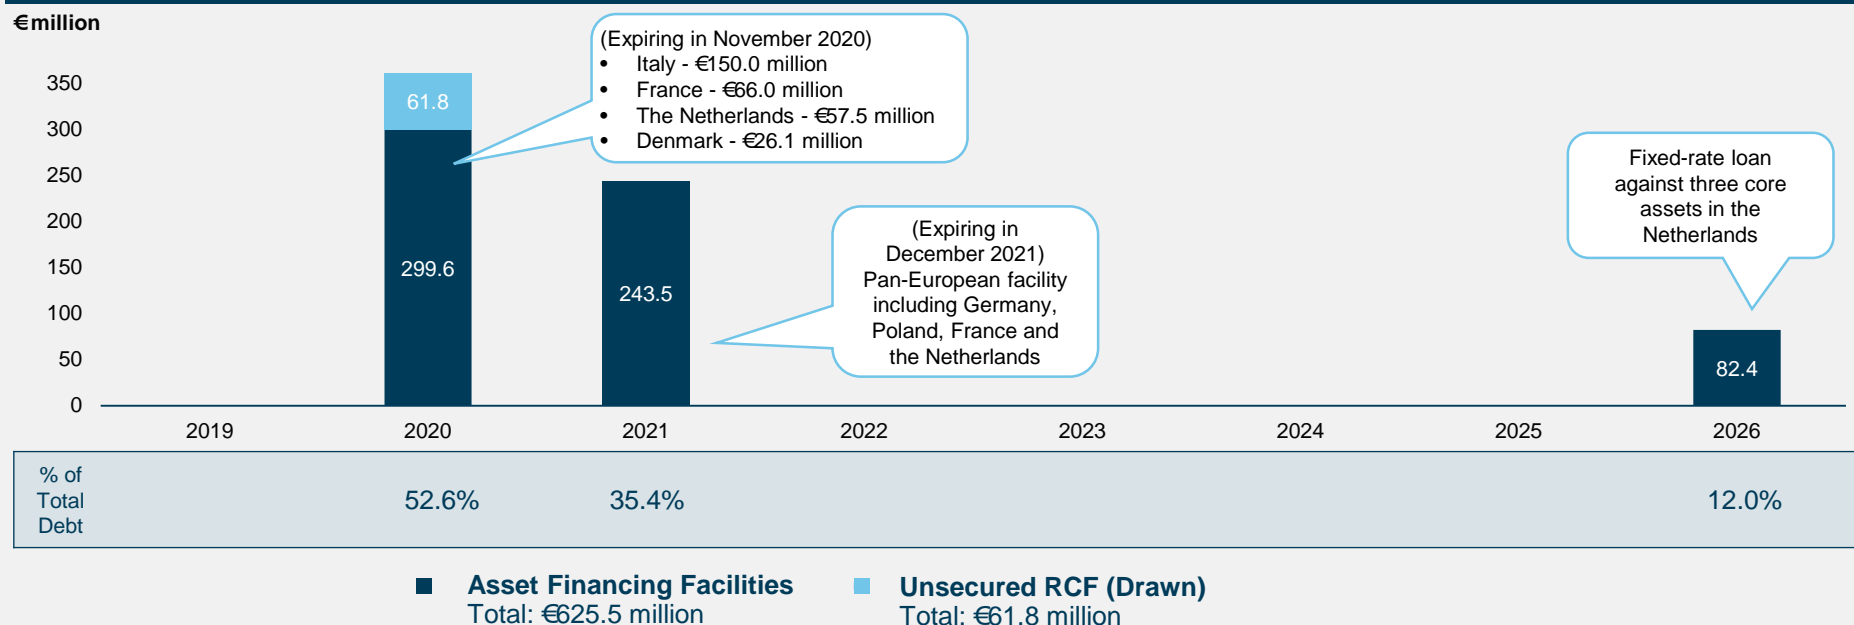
€million

350
300
250
200
150
100
50
0

(Expiring in November 2020)
- Italy - €150.0 million
- France - €66.0 million
- The Netherlands - €57.5 million
- Denmark - €26.1 million

61.8
299.6
243.5

(Expiring in December 2021) Pan-European facility including Germany, Poland, France and the Netherlands

Fixed-rate loan against three core assets in the Netherlands

82.4

2019 2020 2021 2022 2023 2024 2025 2026

% of Total Debt
52.6%
35.4%
12.0%

Asset Financing Facilities
Total: €625.5 million

Unsecured RCF (Drawn)
Total: €61.8 million